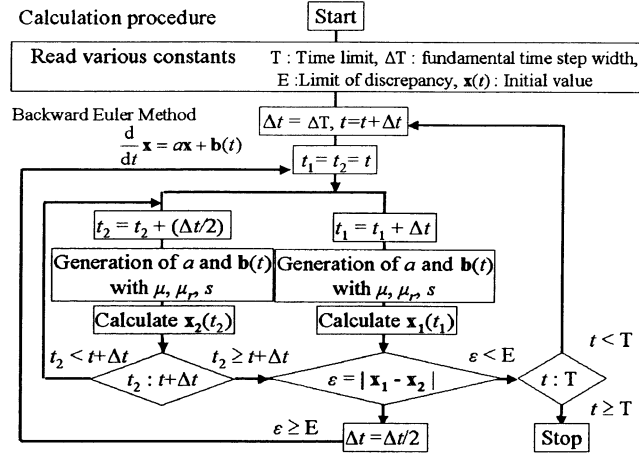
Calculation procedure

Start

Read various constants T : Time limit, $\Delta$T : fundamental time step width, E : Limit of discrepancy, $\mathbf{x}(t)$ : Initial value

Backward Euler Method

$\frac{d}{dt}\mathbf{x} = a\mathbf{x} + \mathbf{b}(t)$

$\Delta t = \Delta \text{T}$, $t = t + \Delta t$

$t_1 = t_2 = t$

$t_2 = t_2 + (\Delta t/2)$

Generation of $a$ and $\mathbf{b}(t)$ with $\mu$, $\mu_r$, $s$

Calculate $\mathbf{x}_2(t_2)$

$t_2 < t+\Delta t$

$t_2 : t+\Delta t$

$t_2 \geq t+\Delta t$

$t_1 = t_1 + \Delta t$

Generation of $a$ and $\mathbf{b}(t)$ with $\mu$, $\mu_r$, $s$

Calculate $\mathbf{x}_1(t_1)$

$\varepsilon = |\mathbf{x}_1 - \mathbf{x}_2|$

$\varepsilon < \text{E}$

$\varepsilon \geq \text{E}$

$\Delta t = \Delta t/2$

$t < \text{T}$

$t : \text{T}$

$t \geq \text{T}$

Stop